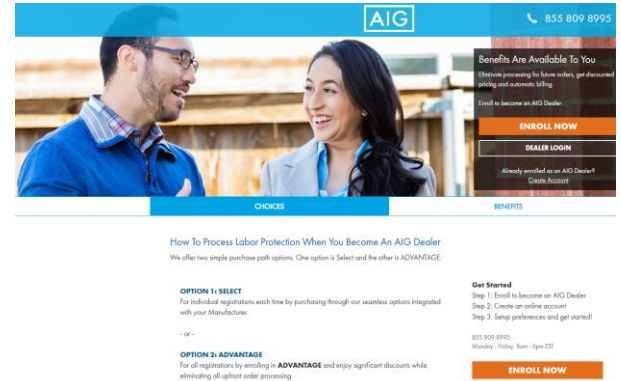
AIG

855 809 8995

Benefits Are Available To You

Eliminate processing for future orders, get discounted pricing and automatic billing.

Enroll to become an AIG Dealer

ENROLL NOW

DEALER LOGIN

Already enrolled as an AIG Dealer?
Create Account

CHOICES

BENEFITS

How To Process Labor Protection When You Become An AIG Dealer

We offer two simple purchase path options. One option is Select and the other is ADVANTAGE.

OPTION 1: SELECT
For individual registrations each time by purchasing through our seamless options integrated with your Manufacturer.

- or -

OPTION 2: ADVANTAGE
For all registrations by enrolling in ADVANTAGE and enjoy significant discounts while eliminating all upfront order processing.

Get Started
Step 1: Enroll to become an AIG Dealer
Step 2: Create an online account
Step 3: Setup preferences and get started!

855 809 8995
Monday - Friday, 8am - 6pm EST

ENROLL NOW